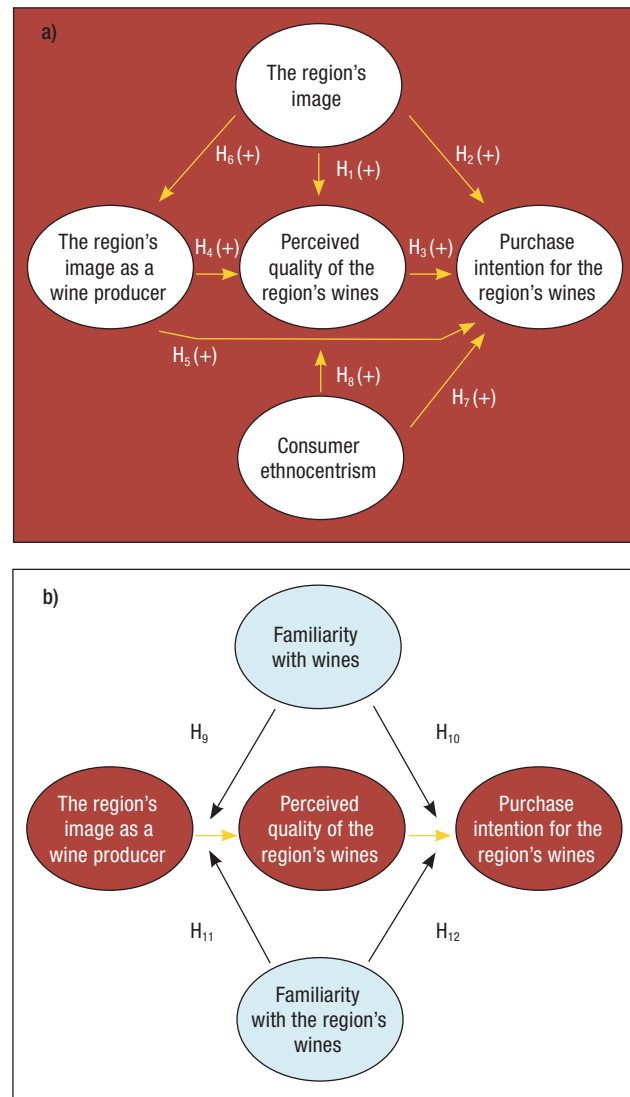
a)

The region's image

$H_6$ (+)

$H_1$ (+)

$H_2$ (+)

The region's image as a wine producer

$H_4$ (+)

Perceived quality of the region's wines

$H_3$ (+)

Purchase intention for the region's wines

$H_5$ (+)

$H_8$ (+)

$H_7$ (+)

Consumer ethnocentrism

b)

Familiarity with wines

$H_9$

$H_{10}$

The region's image as a wine producer

Perceived quality of the region's wines

Purchase intention for the region's wines

$H_{11}$

$H_{12}$

Familiarity with the region's wines